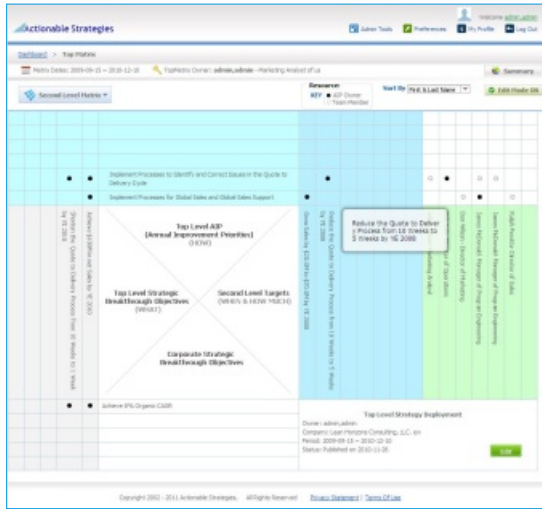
Actionable Strategies

Welcome admin,admin

Admin Tools | Preferences | My Profile | Log Out

Dashboard > Top Matrix

Matrix Dates: 2009-09-15 -- 2010-12-10

TopMatrix Owner: admin,admin - Marketing Analyst of us

Summary

Second Level Matrix

Resource KEY: ● AIP Owner ○ Team Member

Sort By First & Last Name

Edit Mode ON

Implement Processes to Identify and Correct Issues in the Quote to Delivery Cycle

Implement Processes for Global Sales and Global Sales Support

Shorten the Quote to Delivery Process from 10 Weeks to 1 Week by YE 2013

Achieve $10M in net Sales by YE 2010

Top Level AIP
(Annual Improvement Priorities)
(HOW)

Top Level Strategic Breakthrough Objectives
(WHAT)

Second Level Targets
(WHEN & HOW MUCH)

Corporate Strategic Breakthrough Objectives

Grow Sales by $10.0M to $20.0M by YE 2008

Reduce the Quote to Delivery Process from 10 Weeks to 5 Weeks by YE 2008

Reduce the Quote to Delivery Process from 10 Weeks to 5 Weeks by YE 2008

Marketing Analyst

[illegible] of Operations

Dave Wilson - Director of Marketing

James McDonald - Manager of Program Engineering

James McDonald - Manager of Program Engineering

Ralph Preston - Director of Sales

Achieve 8% Organic CAGR

Top Level Strategy Deployment

Owner: admin,admin
Company: Lean Horizons Consulting, LLC. en
Period: 2009-09-15 -- 2010-12-10
Status: Published on 2010-11-05

Edit

Copyright 2002 - 2011 Actionable Strategies. All Rights Reserved. Privacy Statement | Terms Of Use